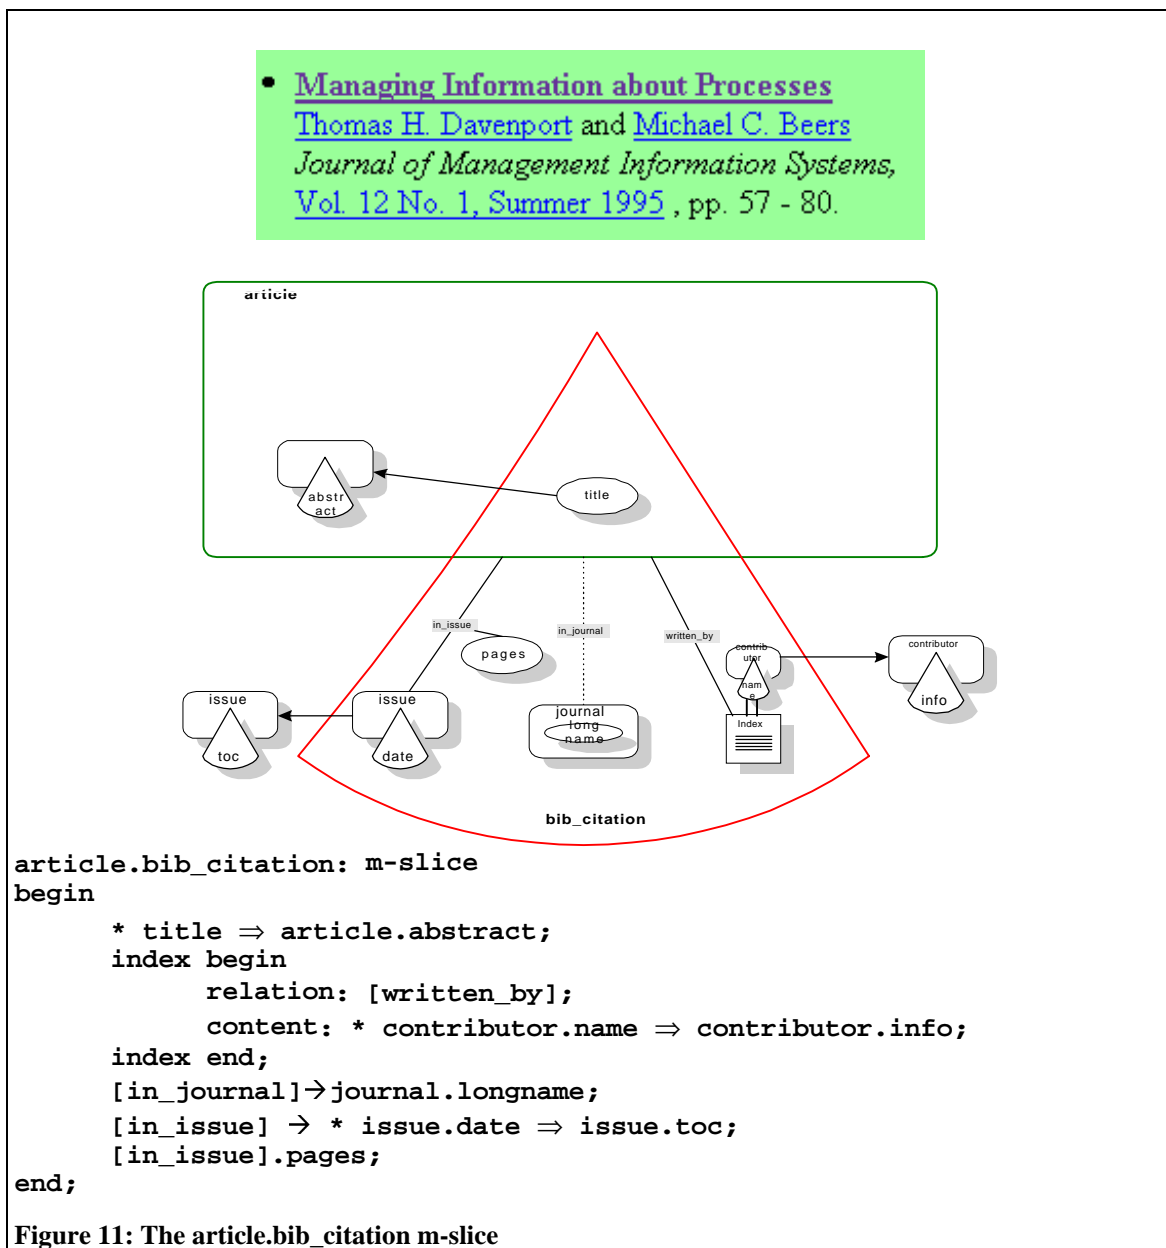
• Managing Information about Processes
Thomas H. Davenport and Michael C. Beers
Journal of Management Information Systems, Vol. 12 No. 1, Summer 1995 , pp. 57 - 80.

article
abstr act
title
in_issue
in_journal
written_by
pages
contrib utor
nam e
contributor
info
issue
toc
issue
date
journal long name
Index
bib_citation

article.bib_citation: m-slice
begin
* title ⇒ article.abstract;
index begin
relation: [written_by];
content: * contributor.name ⇒ contributor.info;
index end;
[in_journal]→journal.longname;
[in_issue] → * issue.date ⇒ issue.toc;
[in_issue].pages;
end;

Figure 11: The article.bib_citation m-slice